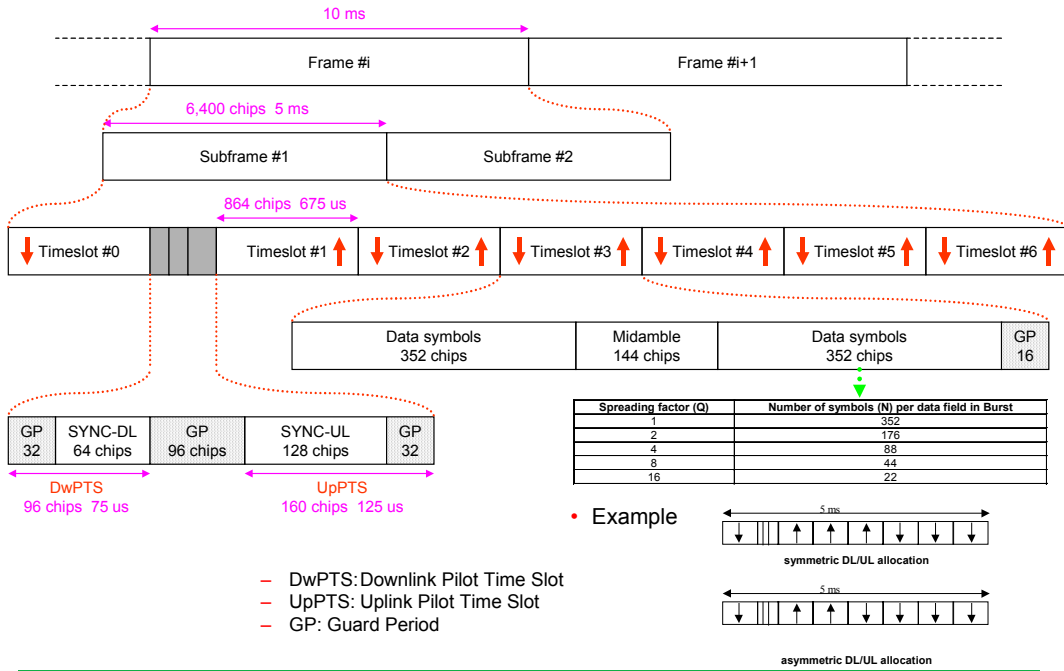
10 ms

Frame #i

Frame #i+1

6,400 chips 5 ms

Subframe #1

Subframe #2

864 chips 675 us

Timeslot #0

Timeslot #1

Timeslot #2

Timeslot #3

Timeslot #4

Timeslot #5

Timeslot #6

| Data symbols 352 chips | Midamble 144 chips | Data symbols 352 chips | GP 16 |
|---|---|---|---|

| GP 32 | SYNC-DL 64 chips | GP 96 chips | SYNC-UL 128 chips | GP 32 |
|---|---|---|---|---|

DwPTS
96 chips 75 us

UpPTS
160 chips 125 us

| Spreading factor (Q) | Number of symbols (N) per data field in Burst |
|---|---|
| 1 | 352 |
| 2 | 176 |
| 4 | 88 |
| 8 | 44 |
| 16 | 22 |

• Example

5 ms

symmetric DL/UL allocation

5 ms

asymmetric DL/UL allocation

– DwPTS: Downlink Pilot Time Slot
– UpPTS: Uplink Pilot Time Slot
– GP: Guard Period